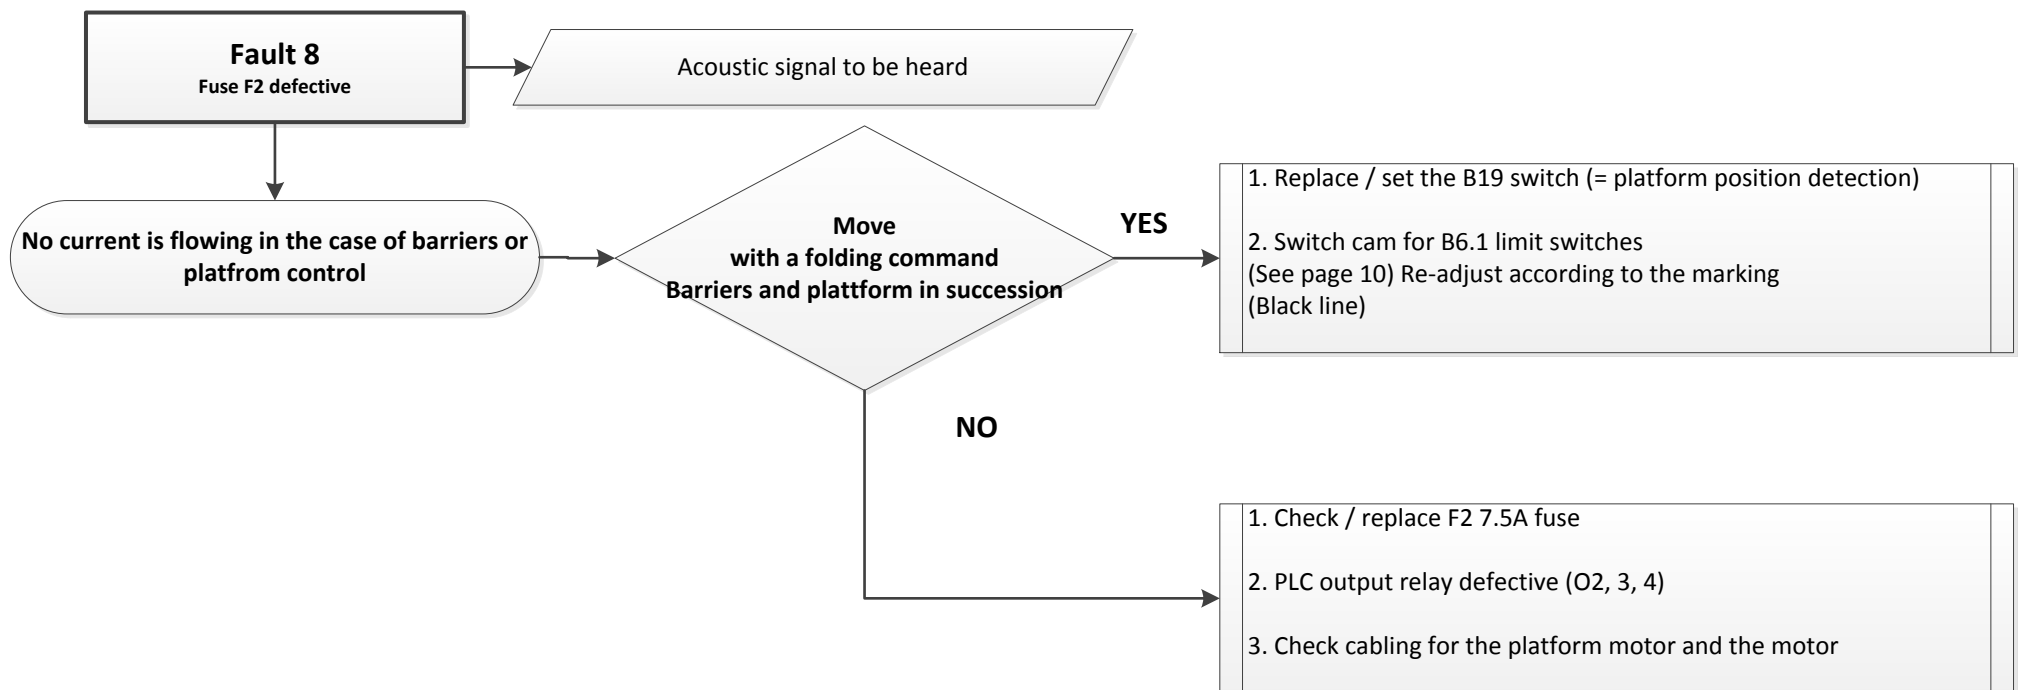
Fault 8
Fuse F2 defective

Acoustic signal to be heard

No current is flowing in the case of barriers or platfrom control

Move with a folding command Barriers and plattform in succession

YES

1. Replace / set the B19 switch (= platform position detection)

2. Switch cam for B6.1 limit switches (See page 10) Re-adjust according to the marking (Black line)

NO

1. Check / replace F2 7.5A fuse

2. PLC output relay defective (O2, 3, 4)

3. Check cabling for the platform motor and the motor